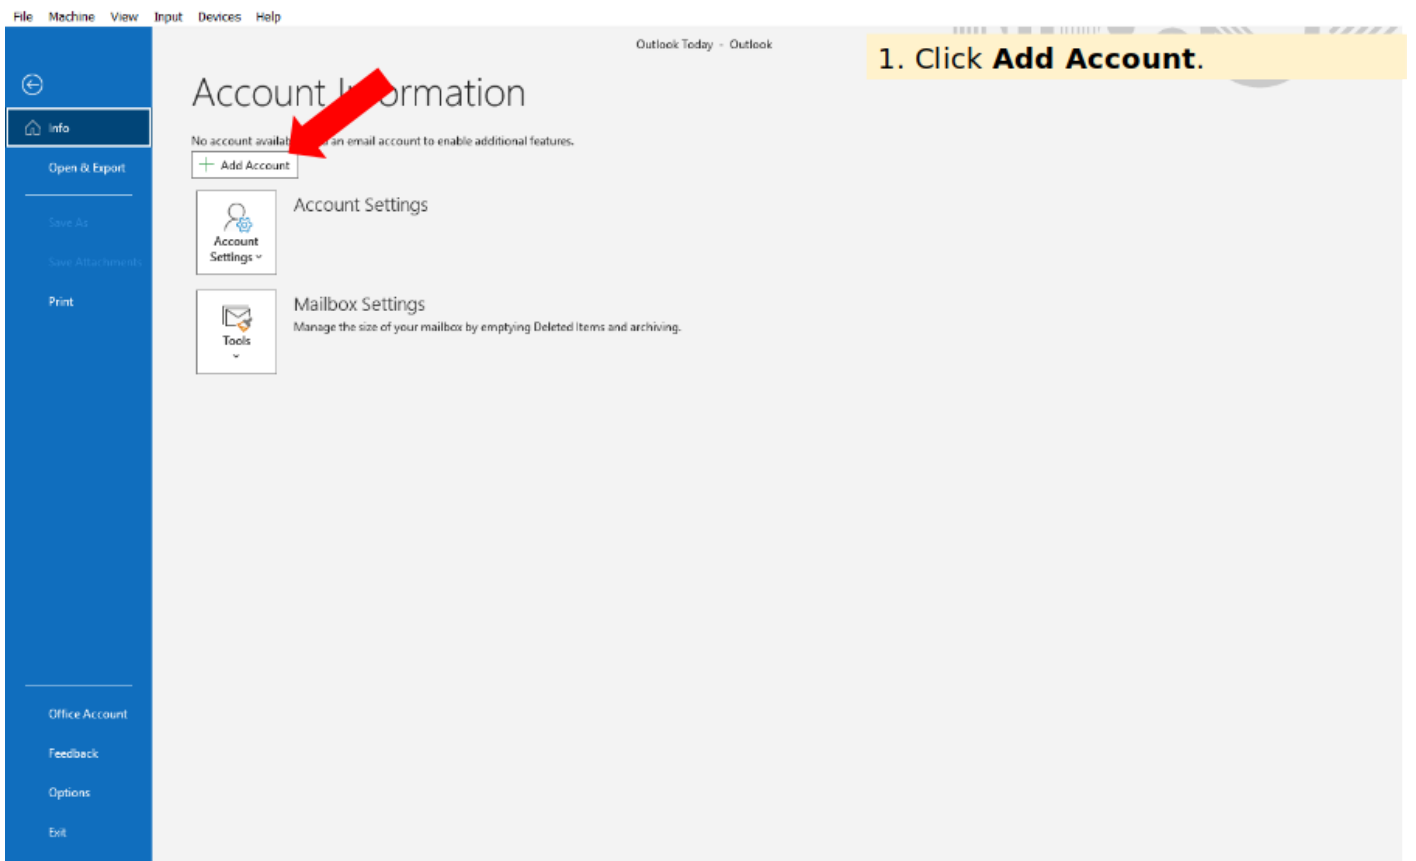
File Machine View Input Devices Help

Outlook Today - Outlook

1. Click **Add Account**.

Info

Open & Export

Save As

Save Attachments

Print

Office Account

Feedback

Options

Exit

Account I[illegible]ormation

No account availab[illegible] an email account to enable additional features.

Add Account

Account Settings

Account Settings

Mailbox Settings

Manage the size of your mailbox by emptying Deleted Items and archiving.

Tools